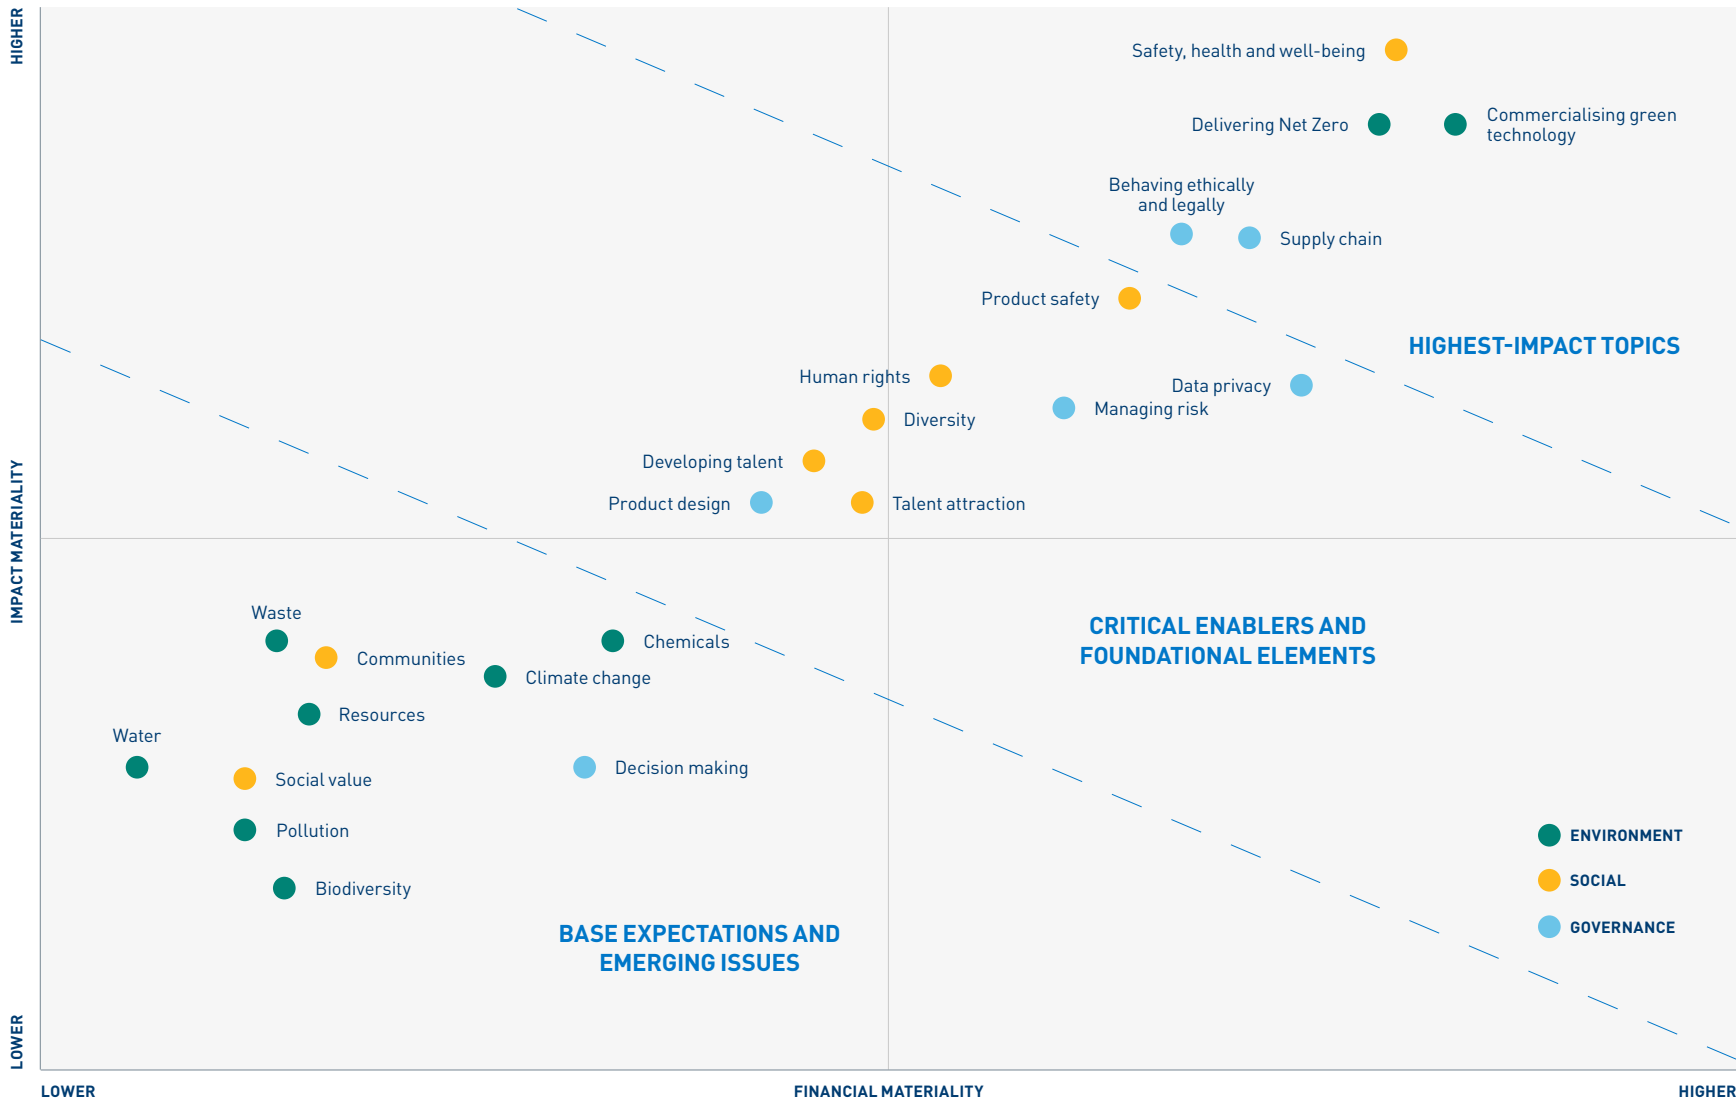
HIGHER

IMPACT MATERIALITY

LOWER

Safety, health and well-being

Delivering Net Zero

Commercialising green technology

Behaving ethically and legally

Supply chain

Product safety

HIGHEST-IMPACT TOPICS

Human rights

Data privacy

Diversity

Managing risk

Developing talent

Product design

Talent attraction

Waste

Chemicals

Communities

Climate change

CRITICAL ENABLERS AND FOUNDATIONAL ELEMENTS

Resources

Water

Decision making

Social value

Pollution

Biodiversity

BASE EXPECTATIONS AND EMERGING ISSUES

ENVIRONMENT

SOCIAL

GOVERNANCE

LOWER

FINANCIAL MATERIALITY

HIGHER